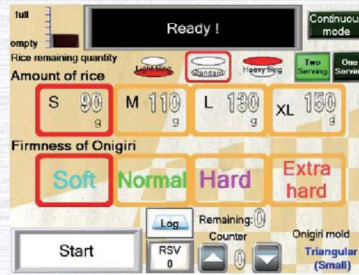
full
empty
Ready !
Continuous mode
Rice remaining quantity
Light fling
Standard
Heavy fling
Two Serving
One Serving
Amount of rice
S 90 g
M 110 g
L 130 g
XL 150 g
Firmness of Onigiri
Soft
Normal
Hard
Extra hard
Log
Remaining: 0
Counter
Onigiri mold
Start
RSV 0
Triangular (Small)